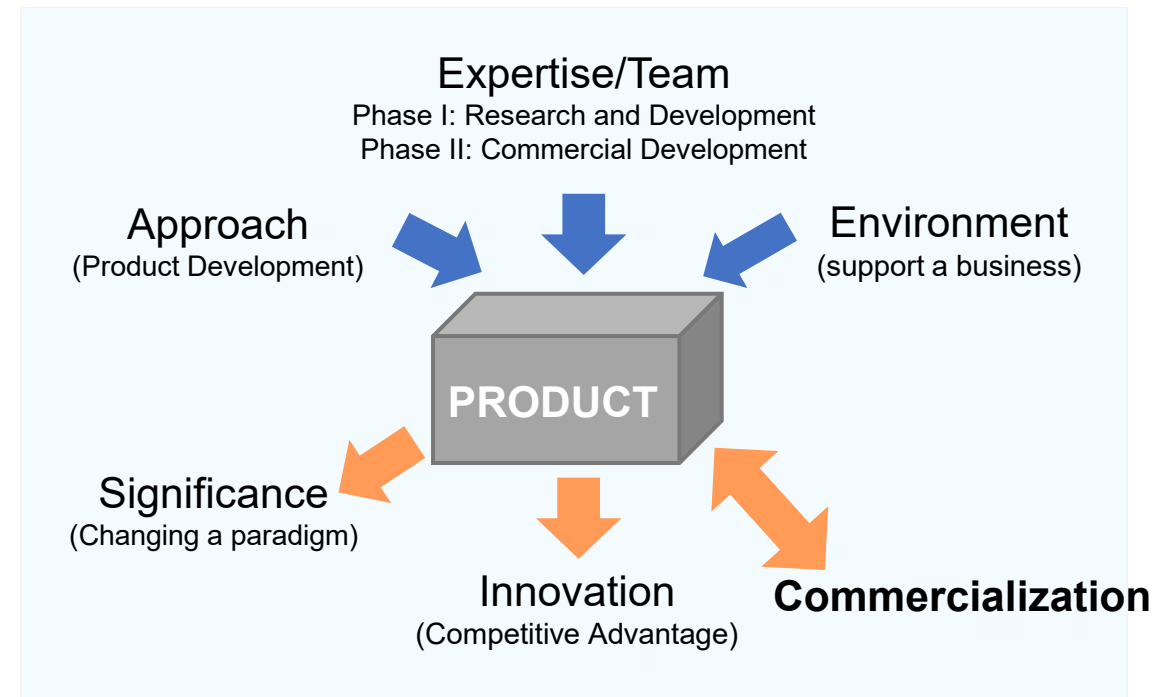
Expertise/Team
Phase I: Research and Development
Phase II: Commercial Development

Approach
(Product Development)

Environment
(support a business)

PRODUCT

Significance
(Changing a paradigm)

Innovation
(Competitive Advantage)

Commercialization